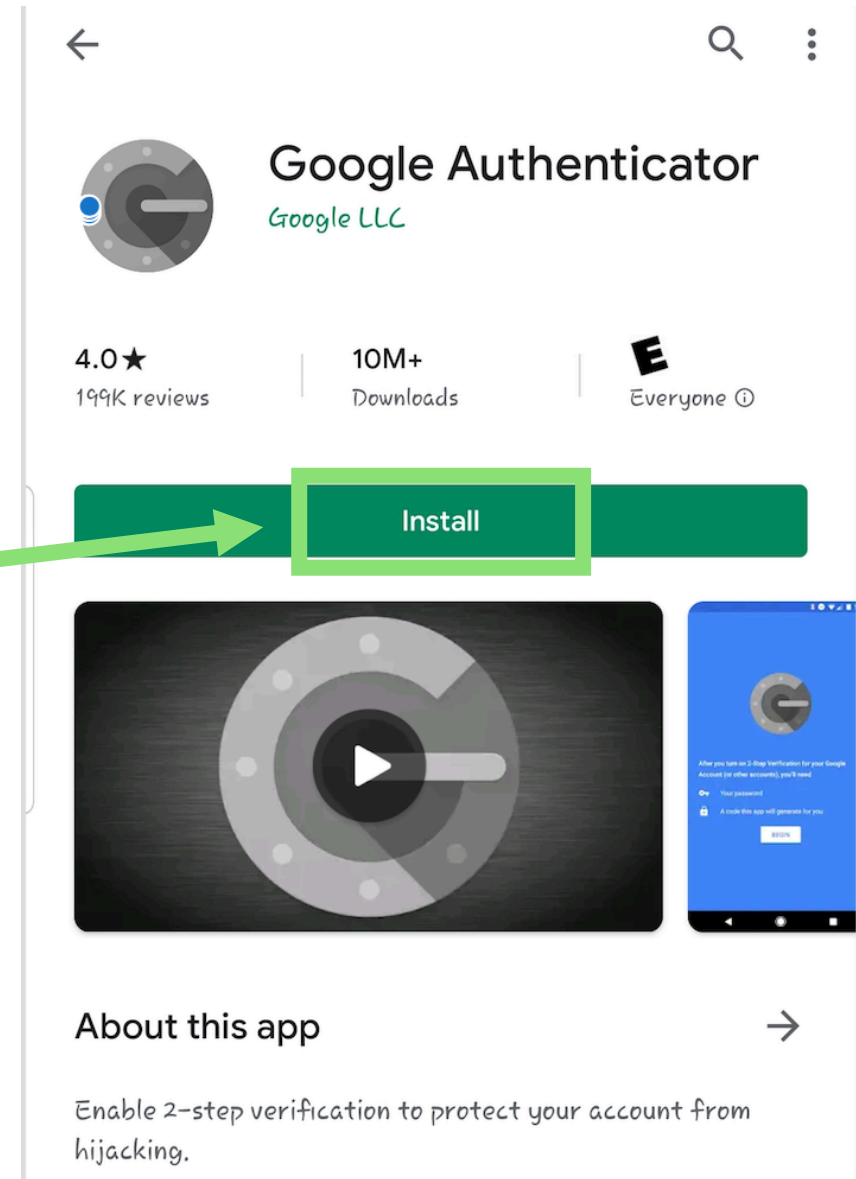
Google Authenticator
Google LLC

4.0★
199K reviews

10M+
Downloads

E
Everyone ⓘ

Install

After you turn on 2-Step Verification for your Google Account (or other accounts), you'll need

Your password

A code this app will generate for you

BEGIN

About this app

Enable 2-step verification to protect your account from hijacking.